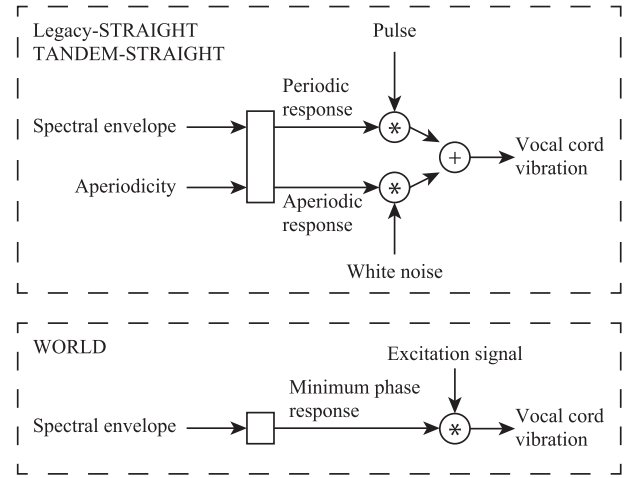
Legacy-STRAIGHT
TANDEM-STRAIGHT

Pulse

Periodic response

Spectral envelope

$*$

$+$

Vocal cord vibration

Aperiodicity

$*$

Aperiodic response

White noise

WORLD

Excitation signal

Minimum phase response

Spectral envelope

$*$

Vocal cord vibration